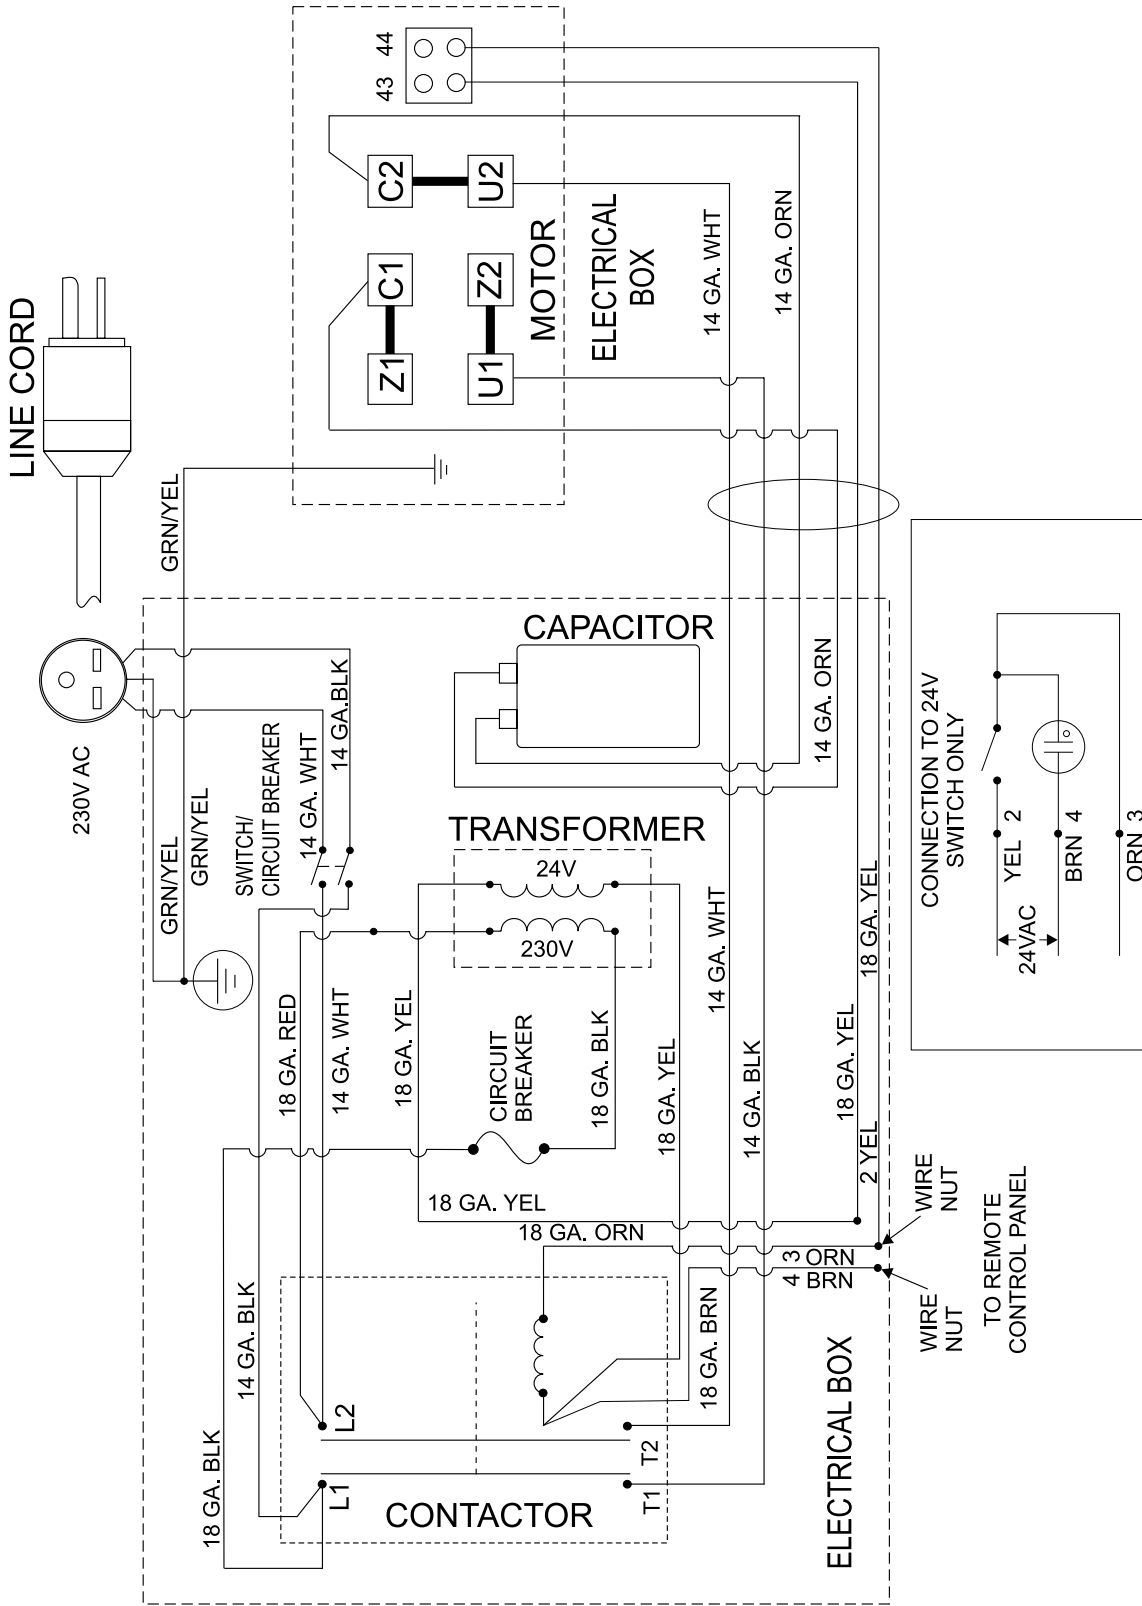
LINE CORD

GRN/YEL

43 44

C2 U2

C1 Z2

Z1 U1

MOTOR

ELECTRICAL BOX

14 GA. WHT

14 GA. ORN

CAPACITOR

14 GA. ORN

230V AC

GRN/YEL

GRN/YEL

SWITCH/ CIRCUIT BREAKER

14 GA. WHT

14 GA.BLK

TRANSFORMER

24V

230V

18 GA. RED

14 GA. WHT

18 GA. YEL

CIRCUIT BREAKER

18 GA. BLK

18 GA. YEL

14 GA. WHT

14 GA. BLK

18 GA. YEL

18 GA. YEL

2 YEL

18 GA. YEL

18 GA. ORN

3 ORN

4 BRN

WIRE NUT

WIRE NUT

TO REMOTE CONTROL PANEL

14 GA. BLK

18 GA. BLK

18 GA. BRN

L2

T2

L1

T1

CONTACTOR

ELECTRICAL BOX

CONNECTION TO 24V SWITCH ONLY

YEL 2

BRN 4

ORN 3

24VAC